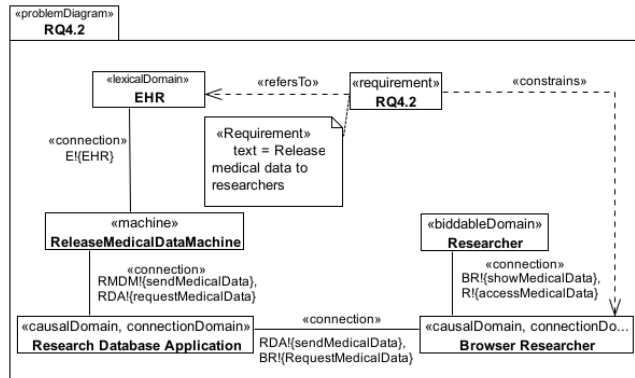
«problemDiagram»
RQ4.2

«lexicalDomain»
EHR

«refersTo»

«requirement»
RQ4.2

«constrains»

«connection»
E!{EHR}

«Requirement»
text = Release medical data to researchers

«machine»
ReleaseMedicalDataMachine

«biddableDomain»
Researcher

«connection»
RMDM!{sendMedicalData},
RDA!{requestMedicalData}

«connection»
BR!{showMedicalData},
R!{accessMedicalData}

«causalDomain, connectionDomain»
Research Database Application

«connection»

RDA!{sendMedicalData},
BR!{RequestMedicalData}

«causalDomain, connectionDo...
Browser Researcher